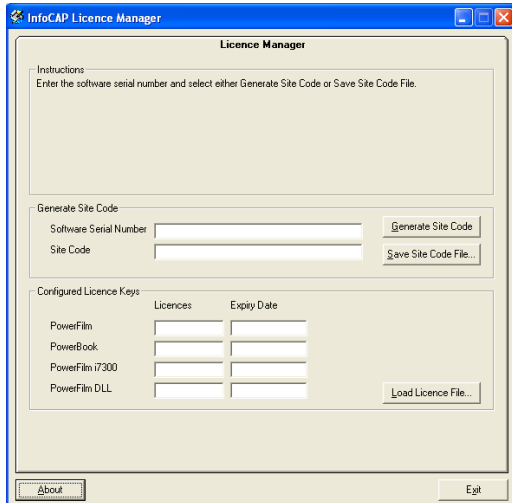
InfoCAP Licence Manager

Licence Manager

Instructions

Enter the software serial number and select either Generate Site Code or Save Site Code File.

Generate Site Code

Software Serial Number

Site Code

Generate Site Code

Save Site Code File...

Configured Licence Keys

| | Licences | Expiry Date |
|---|---|---|
| PowerFilm | | |
| PowerBook | | |
| PowerFilm i7300 | | |
| PowerFilm DLL | | |

Load Licence File...

About

Exit